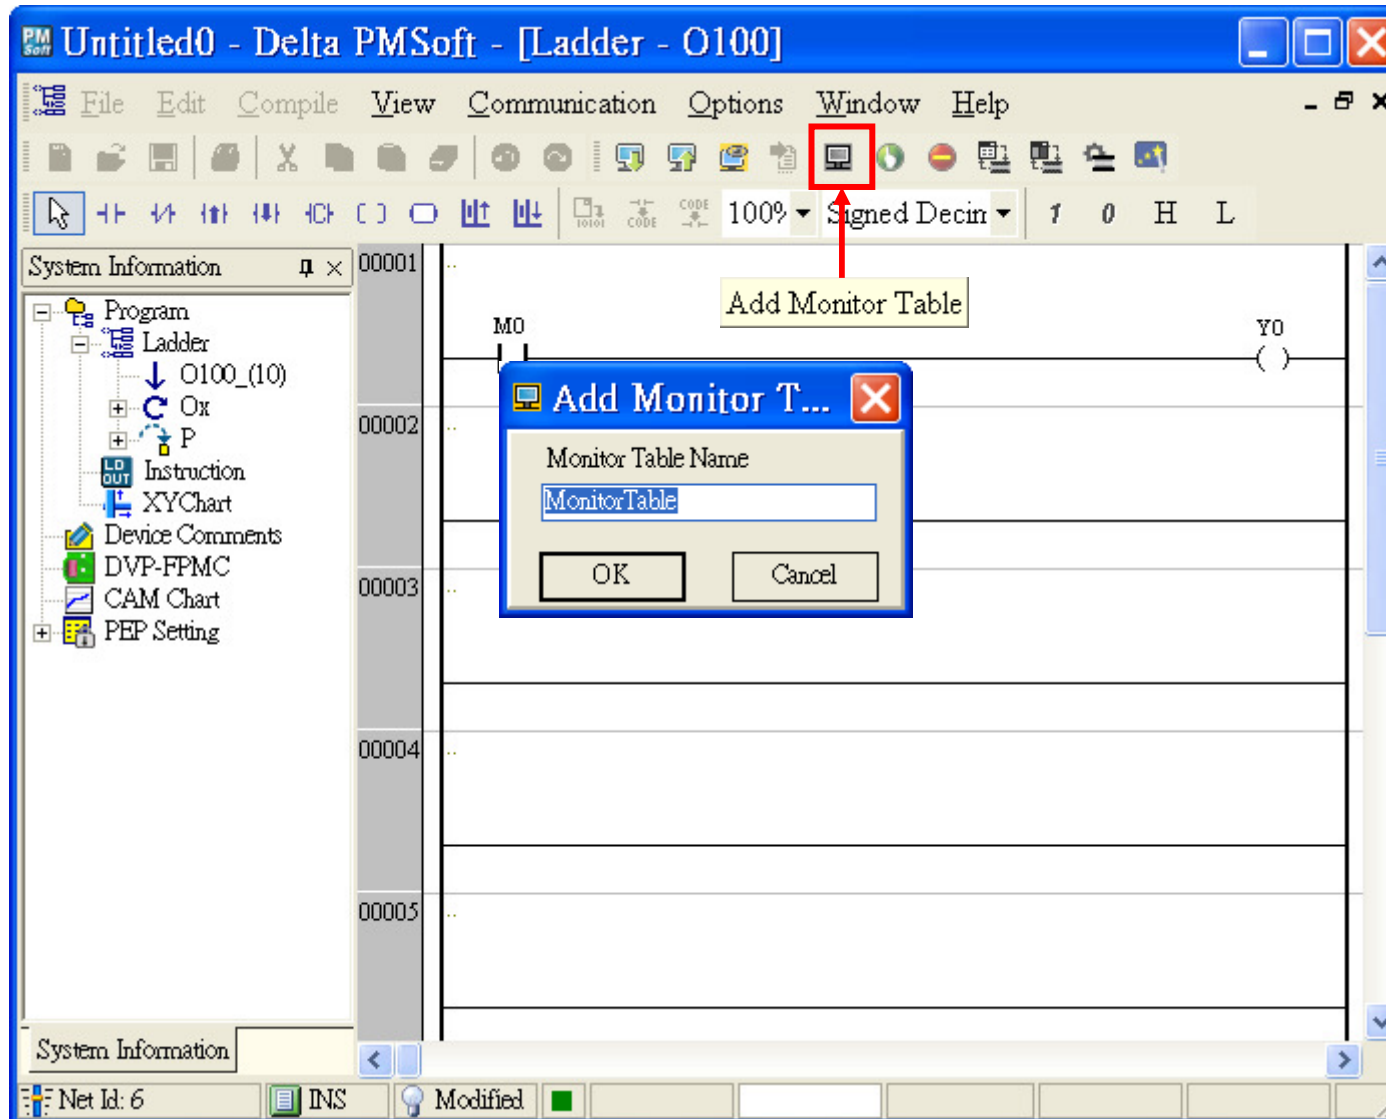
Untitled0 - Delta PMSoft - [Ladder - O100]

File Edit Compile View Communication Options Window Help

100% Signed Decin 1 0 H L

System Information

Program
Ladder
O100_(10)
Ox
P
Instruction
XYChart
Device Comments
DVP-FPMC
CAM Chart
PEP Setting

00001
M0
Y0
Add Monitor Table

00002
Add Monitor T...
Monitor Table Name
MonitorTable
OK Cancel

00003
00004
00005

System Information

Net Id: 6 INS Modified